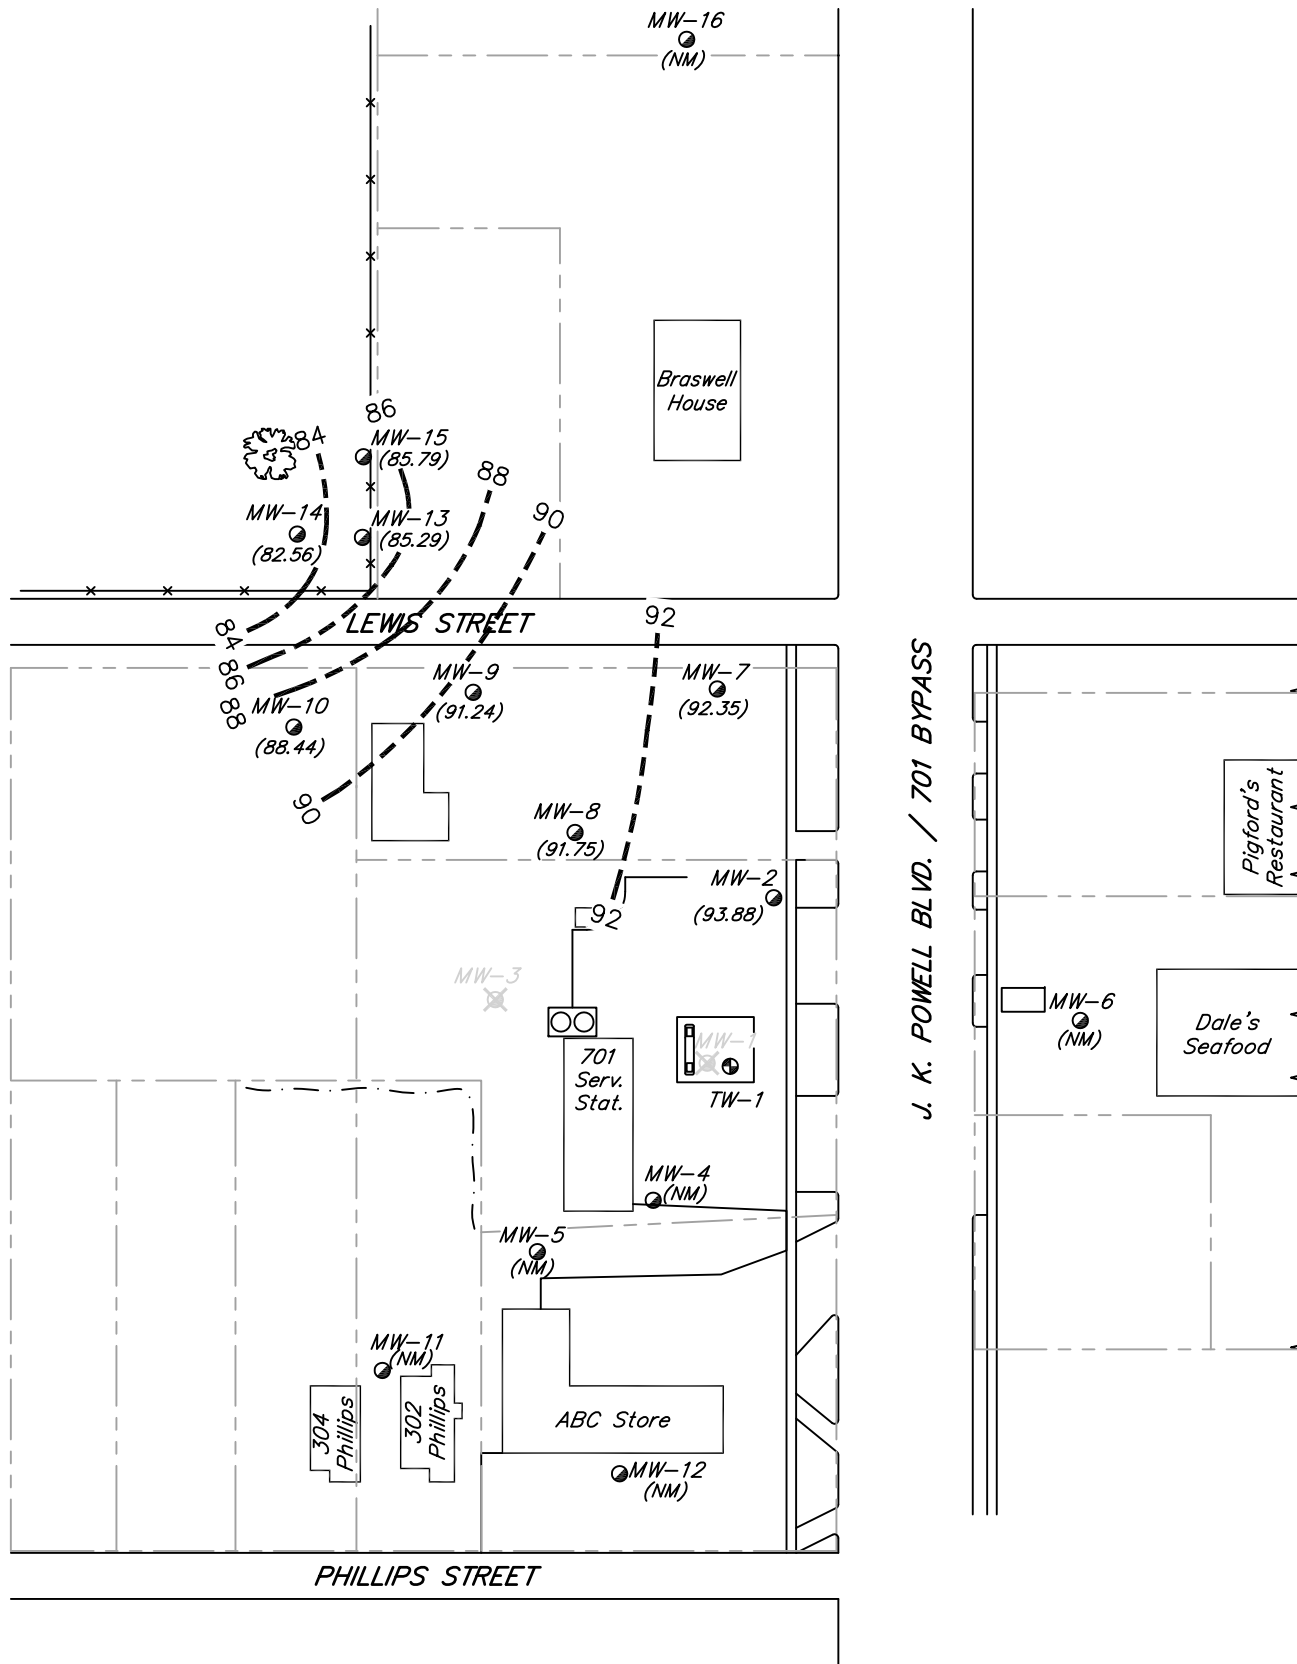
MW-16
(NM)

Braswell House

86
84
MW-15
(85.79)
88
90
MW-14
(82.56)
MW-13
(85.29)

LEWIS STREET
92
84
86
88
MW-9
(91.24)
MW-7
(92.35)
MW-10
(88.44)
90
MW-8
(91.75)
MW-2
(93.88)
92
MW-3
701 Serv. Stat.
MW-1
TW-1
MW-4
(NM)
MW-5
(NM)
MW-11
(NM)
304 Phillips
302 Phillips
ABC Store
MW-12
(NM)

PHILLIPS STREET

J. K. POWELL BLVD. / 701 BYPASS

Pigford's Restaurant
MW-6
(NM)
Dale's Seafood